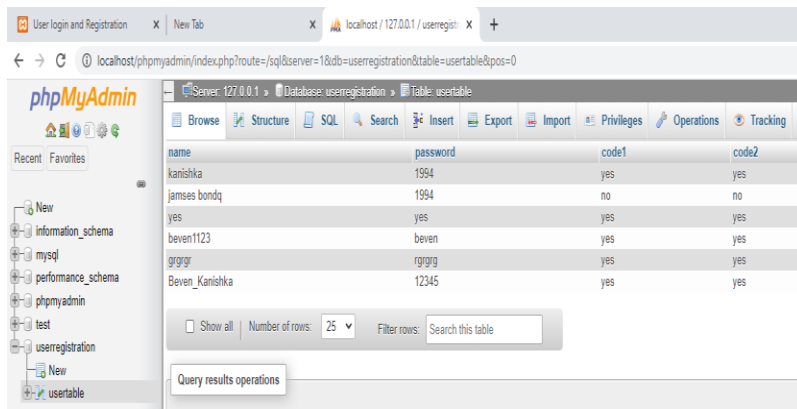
User login and Registration ×
New Tab ×
localhost / 127.0.0.1 / userregistr ×
+

localhost/phpmyadmin/index.php?route=/sql&server=1&db=userregistration&table=usertable&pos=0

phpMyAdmin

Recent Favorites

New
information_schema
mysql
performance_schema
phpmyadmin
test
userregistration
New
usertable

Server: 127.0.0.1 » Database: userregistration » Table: usertable

Browse | Structure | SQL | Search | Insert | Export | Import | Privileges | Operations | Tracking

| name | password | code1 | code2 |
|---|---|---|---|
| kanishka | 1994 | yes | yes |
| jamses bondq | 1994 | no | no |
| yes | yes | yes | yes |
| beven1123 | beven | yes | yes |
| grgrgr | rgrgrg | yes | yes |
| Beven_Kanishka | 12345 | yes | yes |

Show all | Number of rows: 25 | Filter rows: Search this table

Query results operations